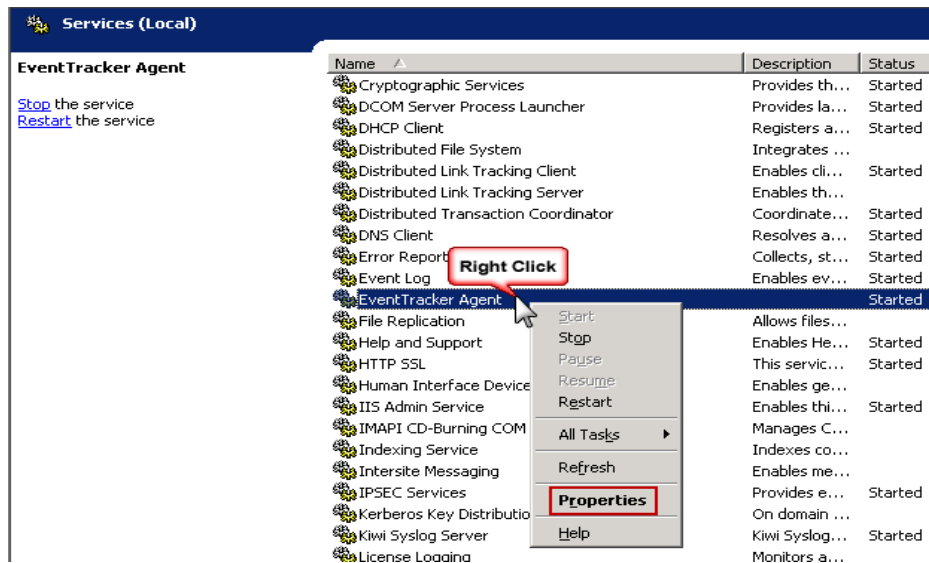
Services (Local)

EventTracker Agent

Stop the service
Restart the service

| Name | Description | Status |
|---|---|---|
| Cryptographic Services | Provides th... | Started |
| DCOM Server Process Launcher | Provides la... | Started |
| DHCP Client | Registers a... | Started |
| Distributed File System | Integrates ... | |
| Distributed Link Tracking Client | Enables cli... | Started |
| Distributed Link Tracking Server | Enables th... | |
| Distributed Transaction Coordinator | Coordinate... | Started |
| DNS Client | Resolves a... | Started |
| Error Report | Collects, st... | Started |
| Event Log | Enables ev... | Started |
| EventTracker Agent | | Started |
| File Replication | Allows files... | |
| Help and Support | Enables He... | Started |
| HTTP SSL | This servic... | Started |
| Human Interface Device | Enables ge... | |
| IIS Admin Service | Enables thi... | Started |
| IMAPI CD-Burning COM | Manages C... | |
| Indexing Service | Indexes co... | |
| Intersite Messaging | Enables me... | |
| IPSEC Services | Provides e... | Started |
| Kerberos Key Distributio | On domain ... | |
| Kiwi Syslog Server | Kiwi Syslog... | Started |
| License Logging | Monitors a... | |

Right Click

Start
Stop
Pause
Resume
Restart
All Tasks
Refresh
Properties
Help